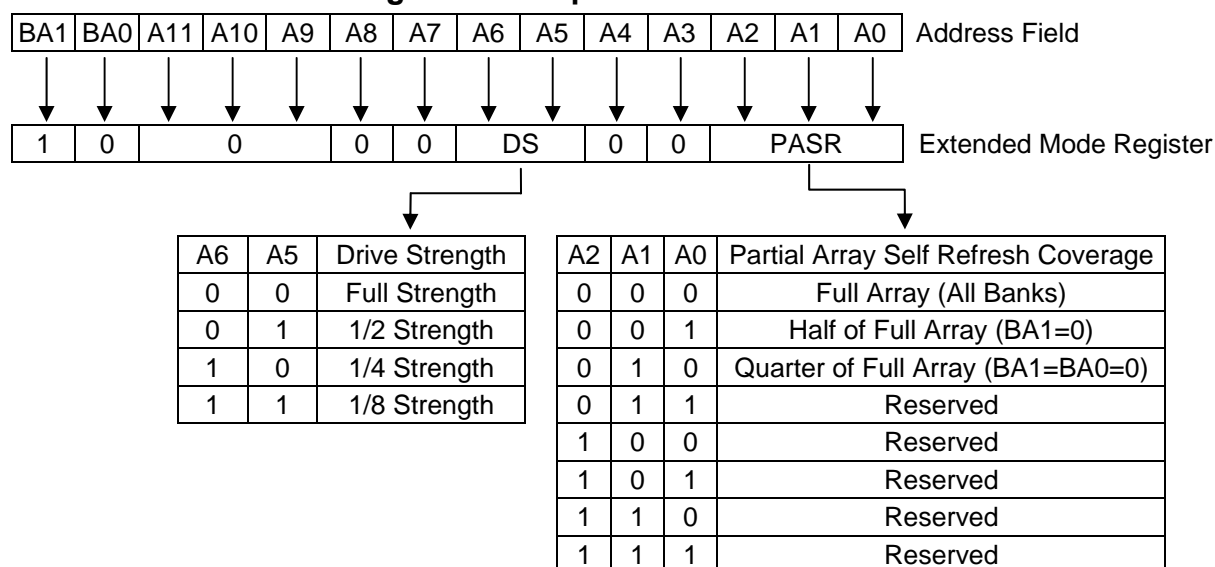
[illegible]

| BA1 | BA0 | A11 | A10 | A9 | A8 | A7 | A6 | A5 | A4 | A3 | A2 | A1 | A0 |
|---|---|---|---|---|---|---|---|---|---|---|---|---|---|

Address Field

| 1 | 0 | 0 | 0 | 0 | DS | 0 | 0 | PASR |
|---|---|---|---|---|---|---|---|---|

Extended Mode Register

| A6 | A5 | Drive Strength |
|---|---|---|
| 0 | 0 | Full Strength |
| 0 | 1 | 1/2 Strength |
| 1 | 0 | 1/4 Strength |
| 1 | 1 | 1/8 Strength |

| A2 | A1 | A0 | Partial Array Self Refresh Coverage |
|---|---|---|---|
| 0 | 0 | 0 | Full Array (All Banks) |
| 0 | 0 | 1 | Half of Full Array (BA1=0) |
| 0 | 1 | 0 | Quarter of Full Array (BA1=BA0=0) |
| 0 | 1 | 1 | Reserved |
| 1 | 0 | 0 | Reserved |
| 1 | 0 | 1 | Reserved |
| 1 | 1 | 0 | Reserved |
| 1 | 1 | 1 | Reserved |